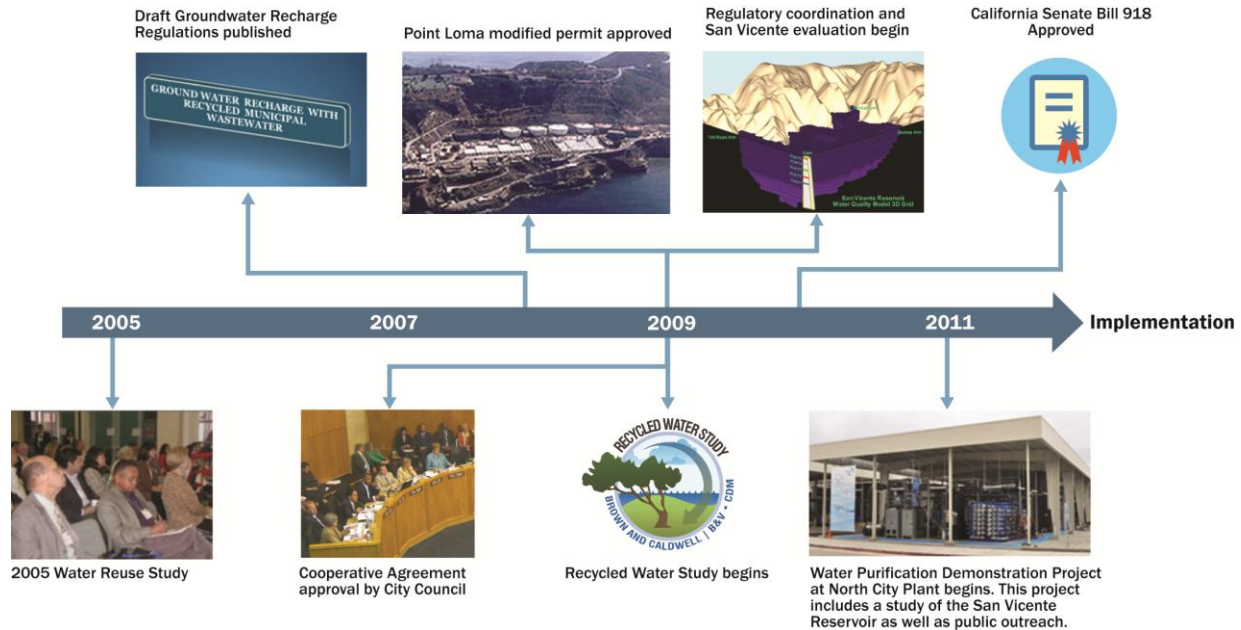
Draft Groundwater Recharge Regulations published

GROUND WATER RECHARGE WITH RECYCLED MUNICIPAL WASTEWATER

Point Loma modified permit approved

Regulatory coordination and San Vicente evaluation begin

San Vicente Reservoir Water Quality Model 3D Grid

California Senate Bill 918 Approved

2005

2007

2009

2011

Implementation

2005 Water Reuse Study

Cooperative Agreement approval by City Council

RECYCLED WATER STUDY

BROWN AND CALDWELL | B&V • CDM

Recycled Water Study begins

Water Purification Demonstration Project at North City Plant begins. This project includes a study of the San Vicente Reservoir as well as public outreach.